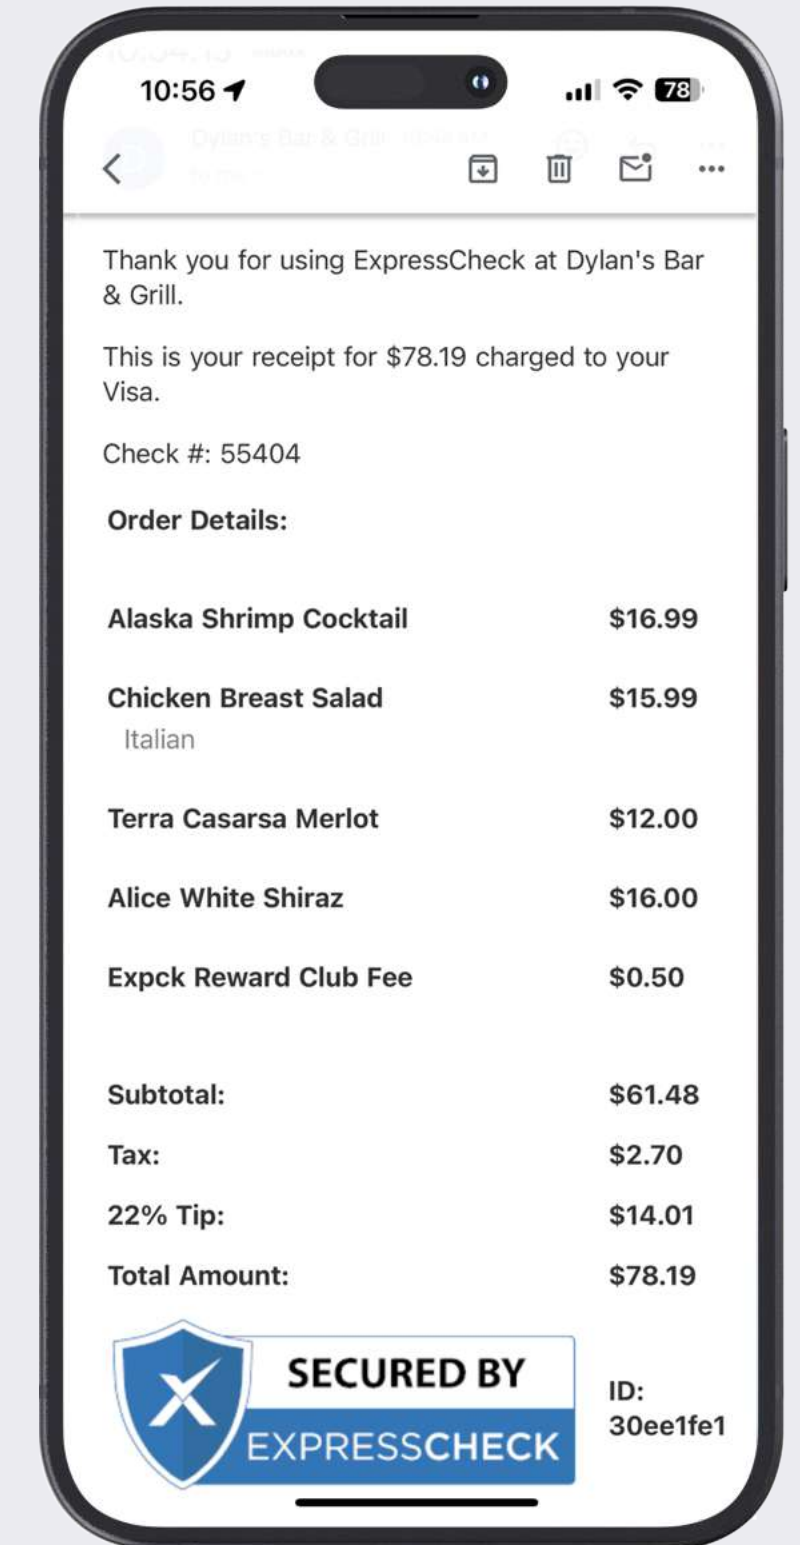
10:56

78

Dylan's Bar & Grill

Thank you for using ExpressCheck at Dylan's Bar & Grill.

This is your receipt for $78.19 charged to your Visa.

Check #: 55404

Order Details:

| | |
|---|---|
| Alaska Shrimp Cocktail | $16.99 |
| Chicken Breast Salad<br>Italian | $15.99 |
| Terra Casarsa Merlot | $12.00 |
| Alice White Shiraz | $16.00 |
| Expck Reward Club Fee | $0.50 |
| Subtotal: | $61.48 |
| Tax: | $2.70 |
| 22% Tip: | $14.01 |
| Total Amount: | $78.19 |

SECURED BY EXPRESSCHECK

ID: 30ee1fe1